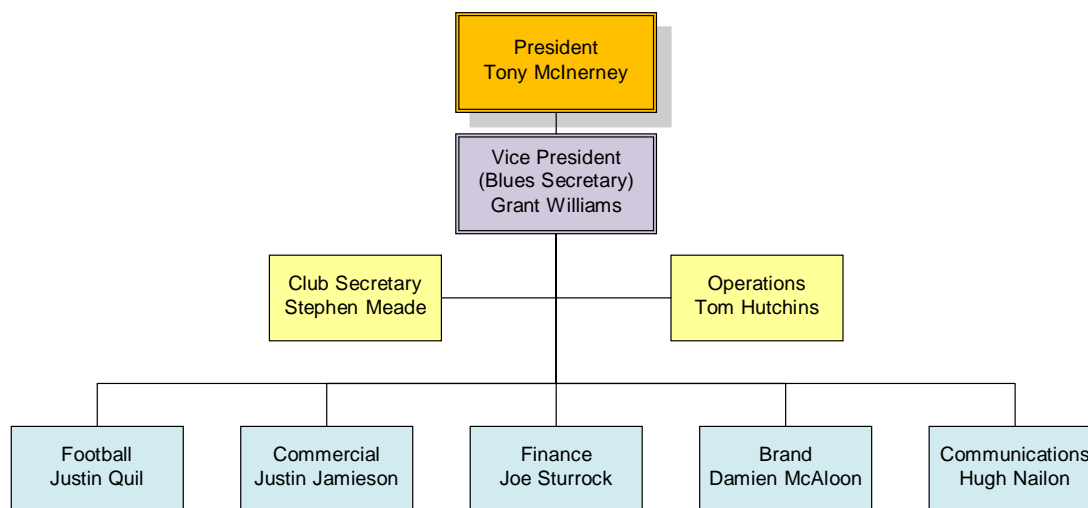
President
Tony McInerney

Vice President
(Blues Secretary)
Grant Williams

Club Secretary
Stephen Meade

Operations
Tom Hutchins

Football
Justin Quil

Commercial
Justin Jamieson

Finance
Joe Sturrock

Brand
Damien McAloon

Communications
Hugh Nailon